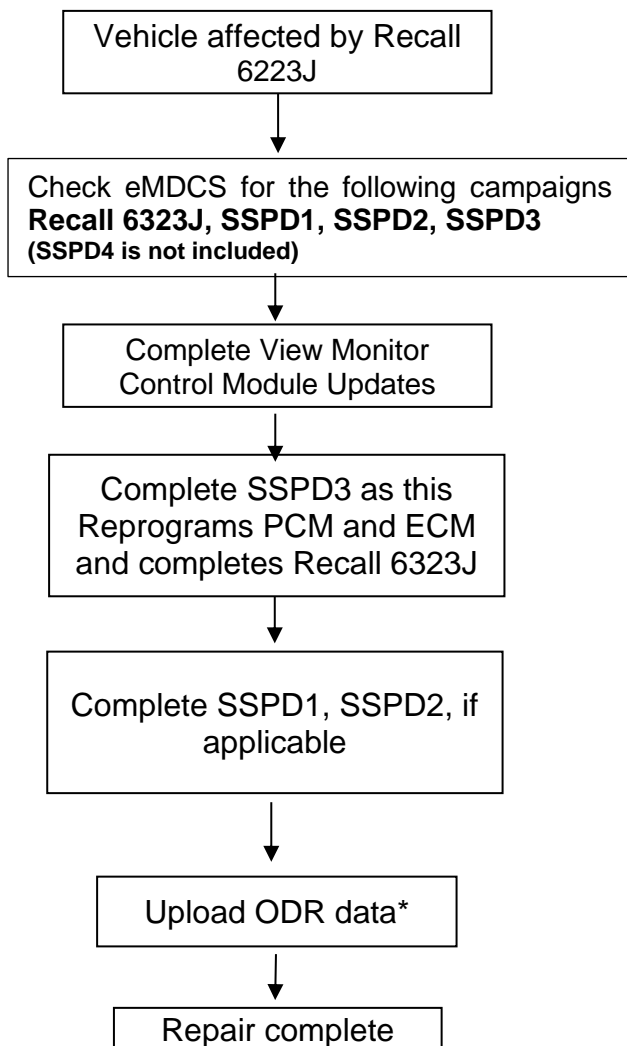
Vehicle affected by Recall 6223J

Check eMDCS for the following campaigns **Recall 6323J, SSPD1, SSPD2, SSPD3** **(SSPD4 is not included)**

Complete View Monitor Control Module Updates

Complete SSPD3 as this Reprograms PCM and ECM and completes Recall 6323J

Complete SSPD1, SSPD2, if applicable

Upload ODR data*

Repair complete